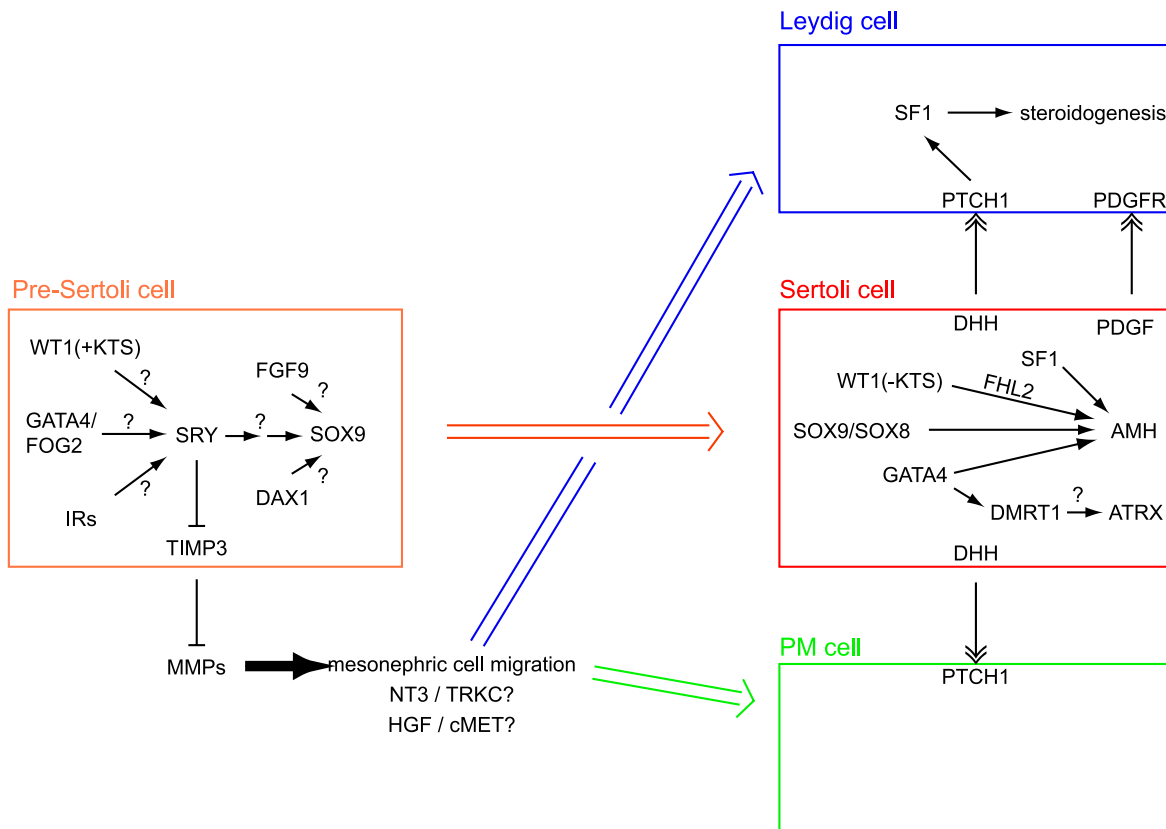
Leydig cell

SF1 steroidogenesis

PTCH1 PDGFR

Pre-Sertoli cell

WT1(+KTS)
?
GATA4/
FOG2
?
SRY
?
SOX9
FGF9
?
DAX1
?
IRs
?
TIMP3

Sertoli cell

DHH PDGF

SF1
WT1(-KTS)
FHL2
SOX9/SOX8
AMH
GATA4
DMRT1
?
ATRX
DHH

MMPs
mesonephric cell migration
NT3 / TRKC?
HGF / cMET?

PM cell

PTCH1